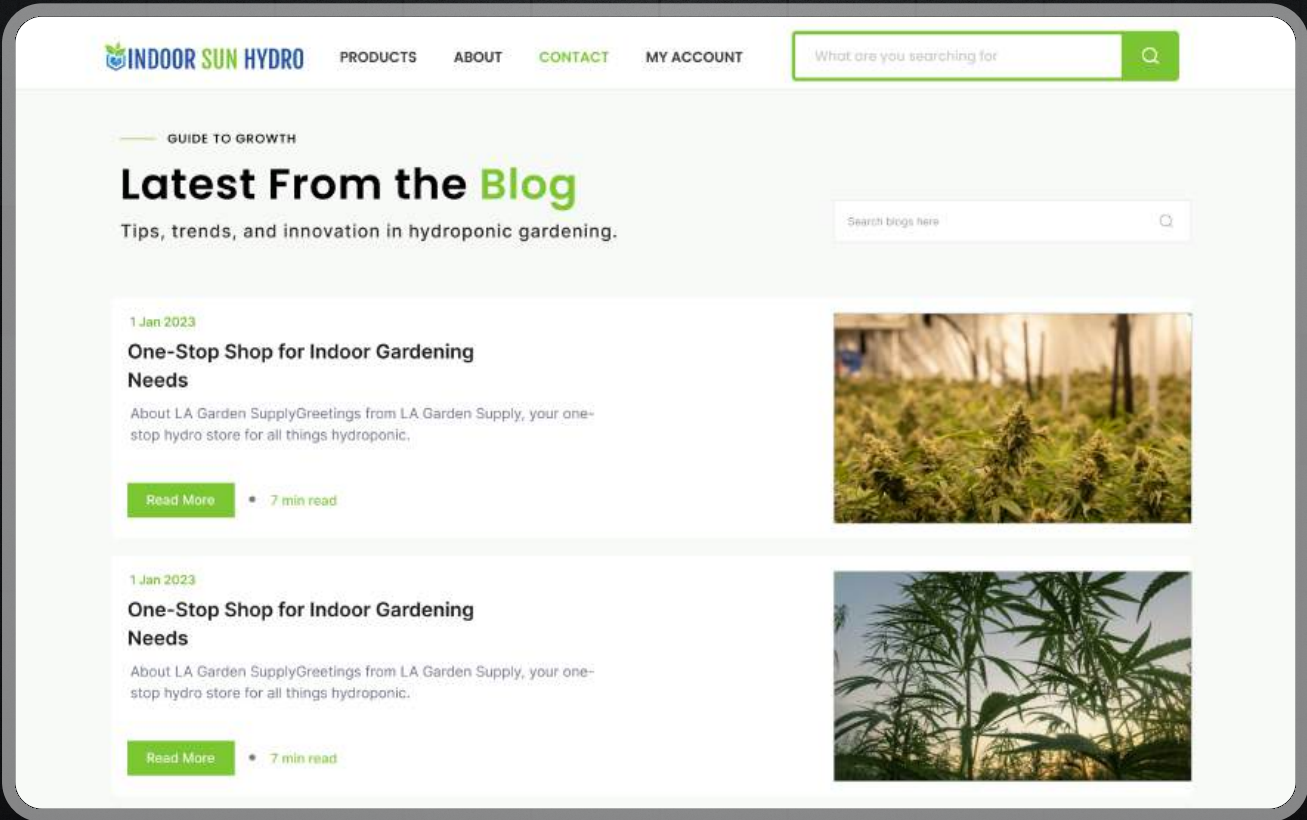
INDOOR SUN HYDRO PRODUCTS ABOUT CONTACT MY ACCOUNT What are you searching for

GUIDE TO GROWTH

Latest From the Blog

Tips, trends, and innovation in hydroponic gardening.

Search blogs here

1 Jan 2023

One-Stop Shop for Indoor Gardening Needs

About LA Garden SupplyGreetings from LA Garden Supply, your one-stop hydro store for all things hydroponic.

Read More • 7 min read

1 Jan 2023

One-Stop Shop for Indoor Gardening Needs

About LA Garden SupplyGreetings from LA Garden Supply, your one-stop hydro store for all things hydroponic.

Read More • 7 min read